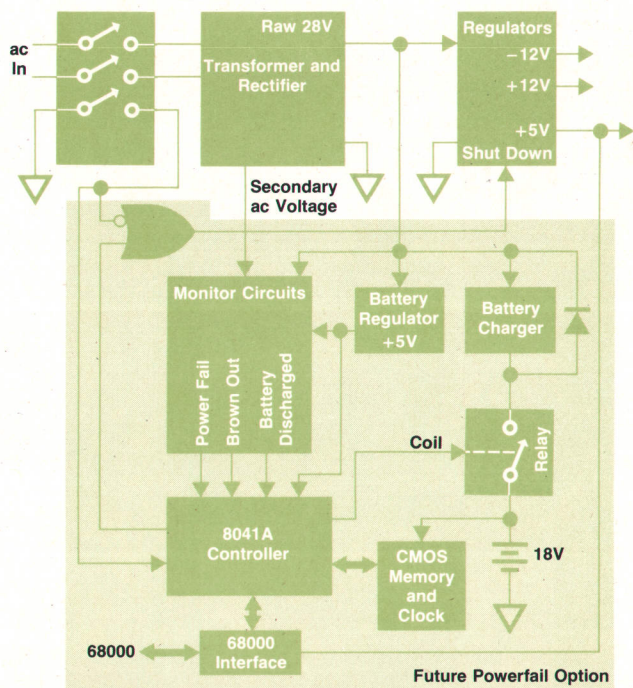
ac In

Raw 28V

Transformer and Rectifier

Regulators

−12V

+12V

+5V

Shut Down

Secondary ac Voltage

Monitor Circuits

Power Fail

Brown Out

Battery Discharged

Battery Regulator +5V

Battery Charger

Coil

Relay

8041A Controller

CMOS Memory and Clock

18V

68000

68000 Interface

Future Powerfail Option